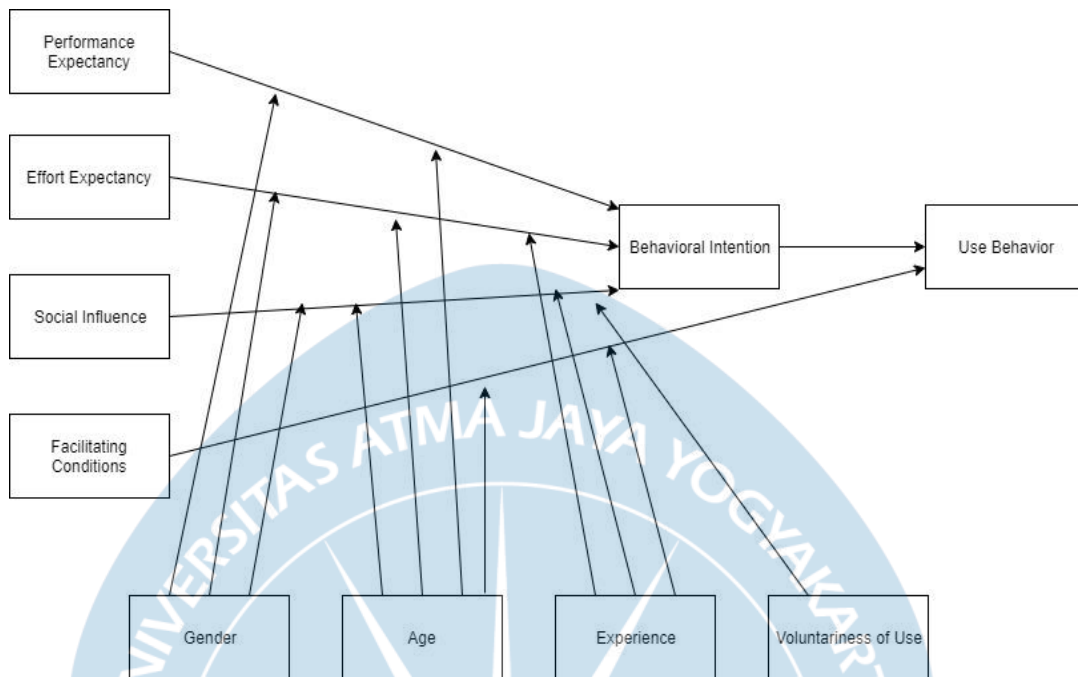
Performance Expectancy

Effort Expectancy

Social Influence

Facilitating Conditions

Behavioral Intention

Use Behavior

Gender

Age

Experience

Voluntariness of Use

UNIVERSITAS ATMA JAYA YOGYAKARTA